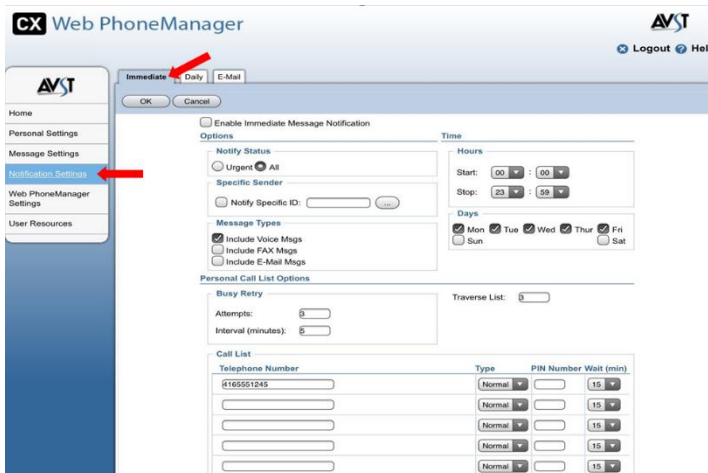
CX Web PhoneManager

AVST

Logout Hel

AVST

Home
Personal Settings
Message Settings
Notification Settings
Web PhoneManager Settings
User Resources

Immediate Daily E-Mail

OK Cancel

Enable Immediate Message Notification

Options

Notify Status
Urgent All

Specific Sender
Notify Specific ID: ...

Message Types
Include Voice Msgs
Include FAX Msgs
Include E-Mail Msgs

Time

Hours
Start: 00 : 00
Stop: 23 : 59

Days
Mon Tue Wed Thur Fri
Sun Sat

Personal Call List Options

Busy Retry
Attempts: 3
Interval (minutes): 5

Traverse List: 3

Call List

| Telephone Number | Type | PIN Number | Wait (min) |
|---|---|---|---|
| 4165551245 | Normal | | 15 |
| | Normal | | 15 |
| | Normal | | 15 |
| | Normal | | 15 |
| | Normal | | 15 |